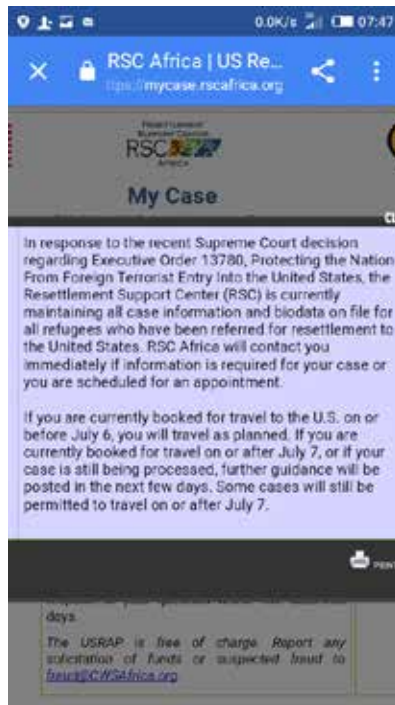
0.0K/s 07:47

RSC Africa | US Re...
https://mycase.rscafrica.org

RSC
Africa

My Case

In response to the recent Supreme Court decision regarding Executive Order 13780, Protecting the Nation From Foreign Terrorist Entry Into the United States, the Resettlement Support Center (RSC) is currently maintaining all case information and biodata on file for all refugees who have been referred for resettlement to the United States. RSC Africa will contact you immediately if information is required for your case or you are scheduled for an appointment.

If you are currently booked for travel to the U.S. on or before July 6, you will travel as planned. If you are currently booked for travel on or after July 7, or if your case is still being processed, further guidance will be posted in the next few days. Some cases will still be permitted to travel on or after July 7.

PRIN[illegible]

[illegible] days.

The USRAP is free of charge. Report any solicitation of funds or suspected fraud to fraud@CWSAfrica.org